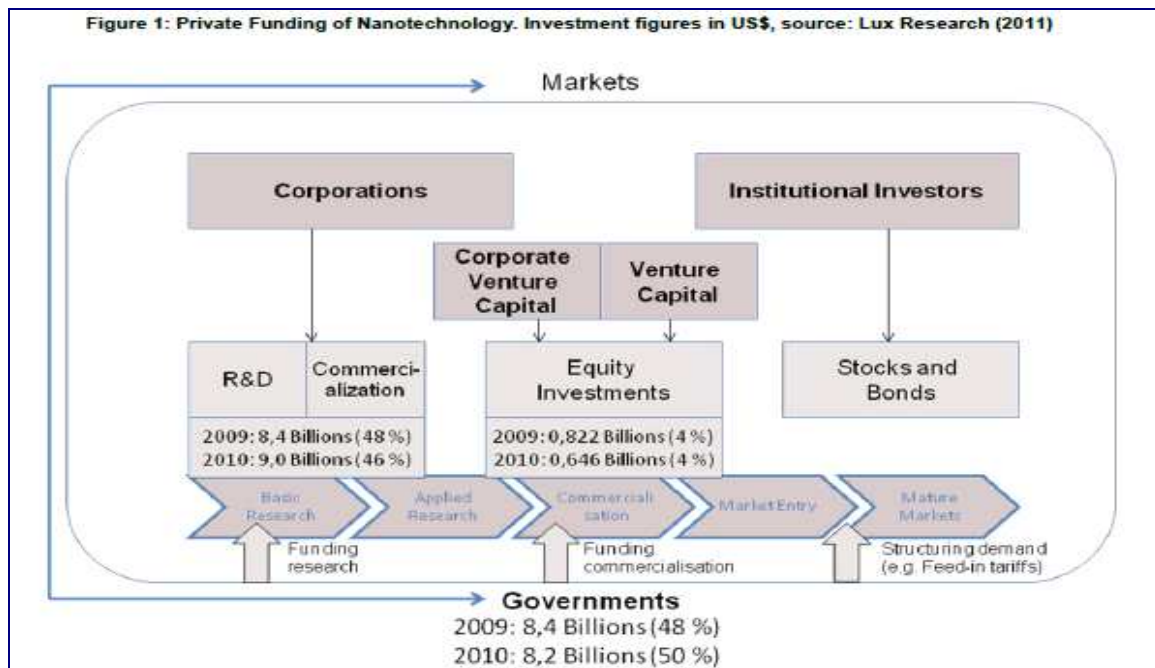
Figure 1: Private Funding of Nanotechnology. Investment figures in US$, source: Lux Research (2011)

Markets

Corporations

Institutional Investors

Corporate Venture Capital

Venture Capital

R&D

Commercialization

2009: 8,4 Billions (48 %)
2010: 9,0 Billions (46 %)

Equity Investments

2009: 0,822 Billions (4 %)
2010: 0,646 Billions (4 %)

Stocks and Bonds

Basic Research

Applied Research

Commercialisation

Market Entry

Mature Markets

Funding research

Funding commercialisation

Structuring demand (e.g. Feed-in tariffs)

Governments
2009: 8,4 Billions (48 %)
2010: 8,2 Billions (50 %)